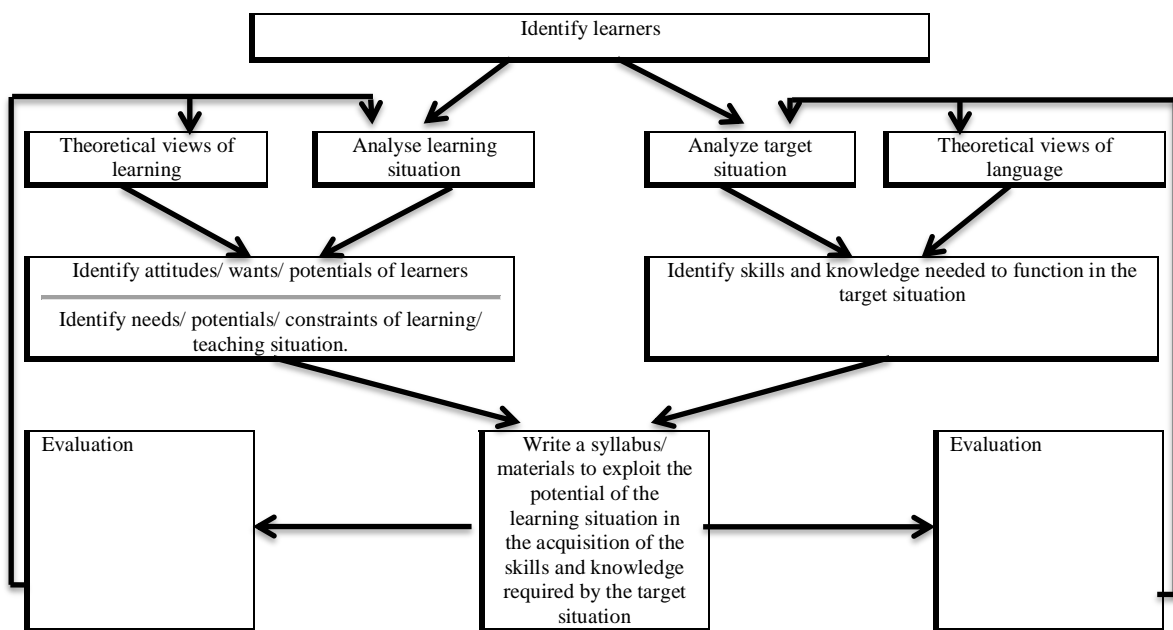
Identify learners

Theoretical views of learning

Analyse learning situation

Analyze target situation

Theoretical views of language

Identify attitudes/ wants/ potentials of learners

Identify needs/ potentials/ constraints of learning/ teaching situation.

Identify skills and knowledge needed to function in the target situation

Evaluation

Write a syllabus/ materials to exploit the potential of the learning situation in the acquisition of the skills and knowledge required by the target situation

Evaluation